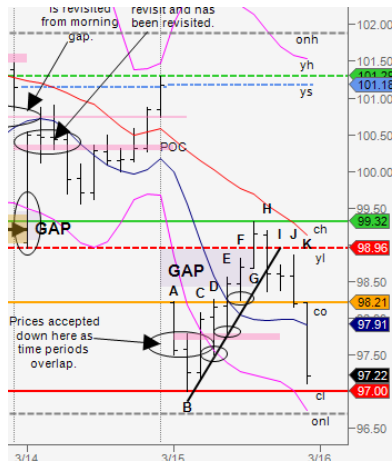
is revisited from morning gap.

revisit and has been revisited.

onh

yh

ys

POC

GAP

GAP

H

ch

I

J

K

yl

F

E

G

A

C

D

co

Prices accepted down here as time periods overlap.

cl

B

onl

102.00

101.50

101.29

101.18

101.00

100.50

100.00

99.32

98.96

98.50

98.21

97.91

97.22

97.00

96.50

3/14

3/15

3/16